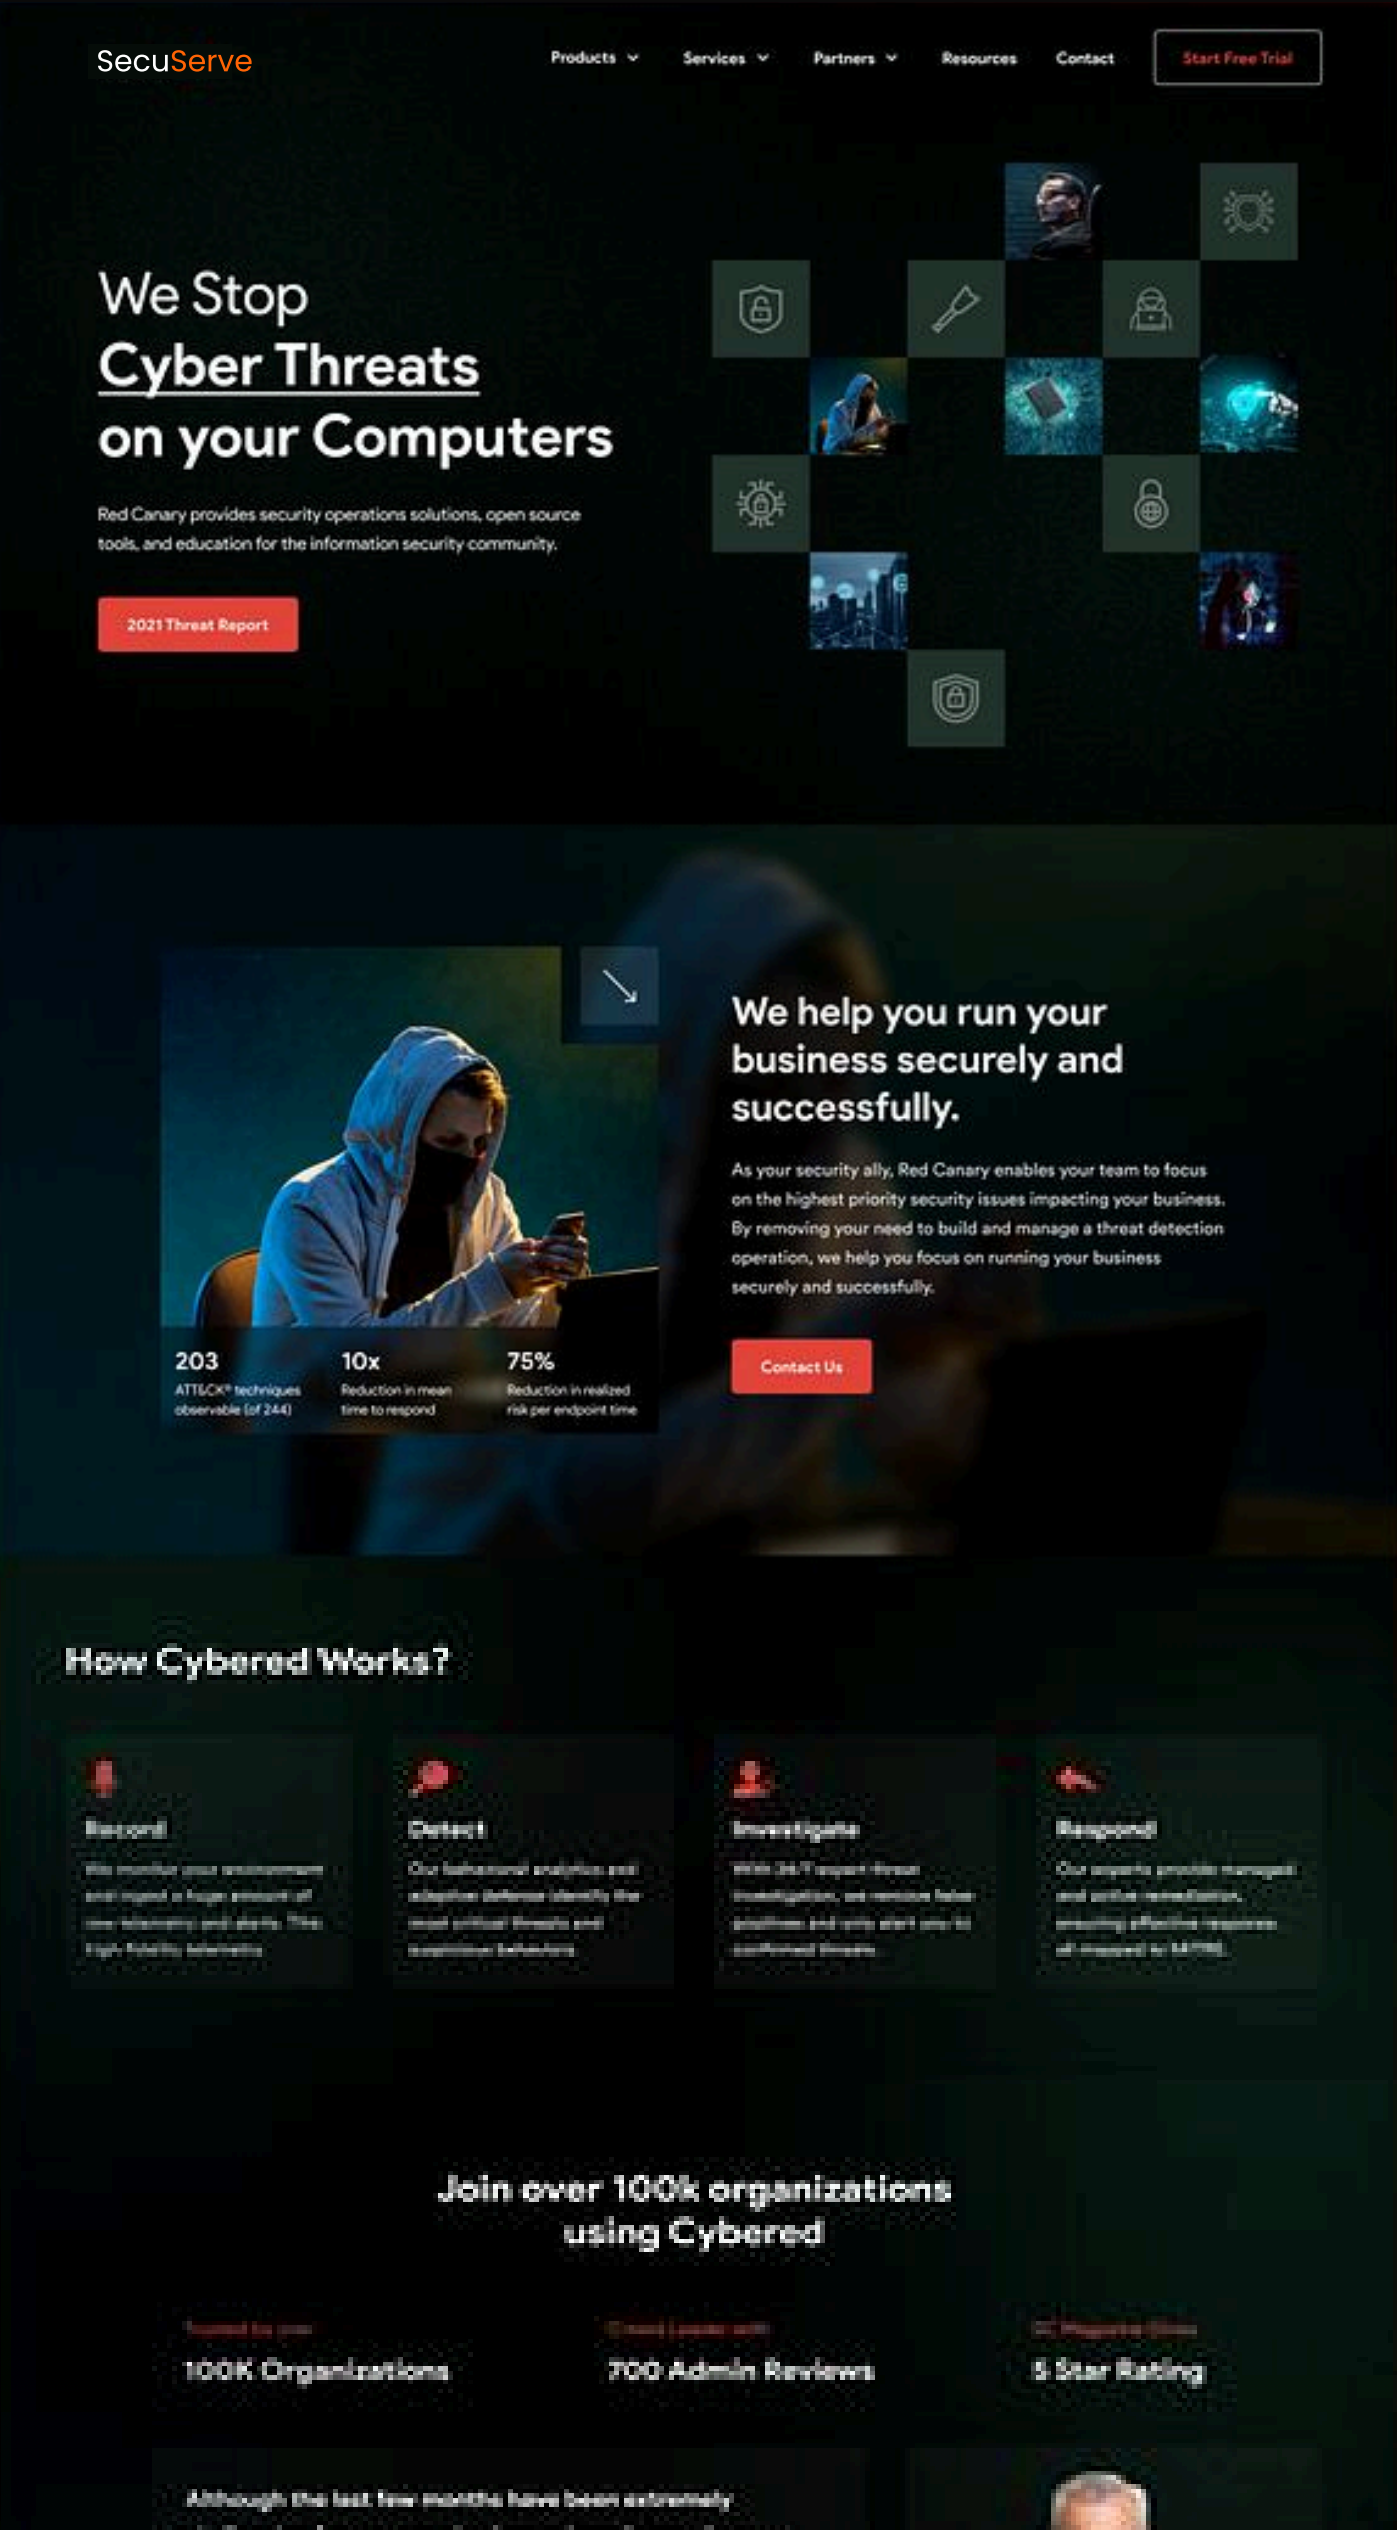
SecuServe

Products Services Partners Resources Contact Start Free Trial

We Stop
Cyber Threats
on your Computers

Red Canary provides security operations solutions, open source tools, and education for the information security community.

2021 Threat Report

We help you run your business securely and successfully.

As your security ally, Red Canary enables your team to focus on the highest priority security issues impacting your business. By removing your need to build and manage a threat detection operation, we help you focus on running your business securely and successfully.

Contact Us

203
ATT&CK® techniques observable (of 244)

10x
Reduction in mean time to respond

75%
Reduction in realized risk per endpoint time

How Cybered Works?

Record
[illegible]

Detect
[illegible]

Investigate
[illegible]

Respond
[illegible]

Join over 100k organizations using Cybered

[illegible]
100K Organizations

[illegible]
700 Admin Reviews

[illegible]
5 Star Rating

Although the last few months have been extremely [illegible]